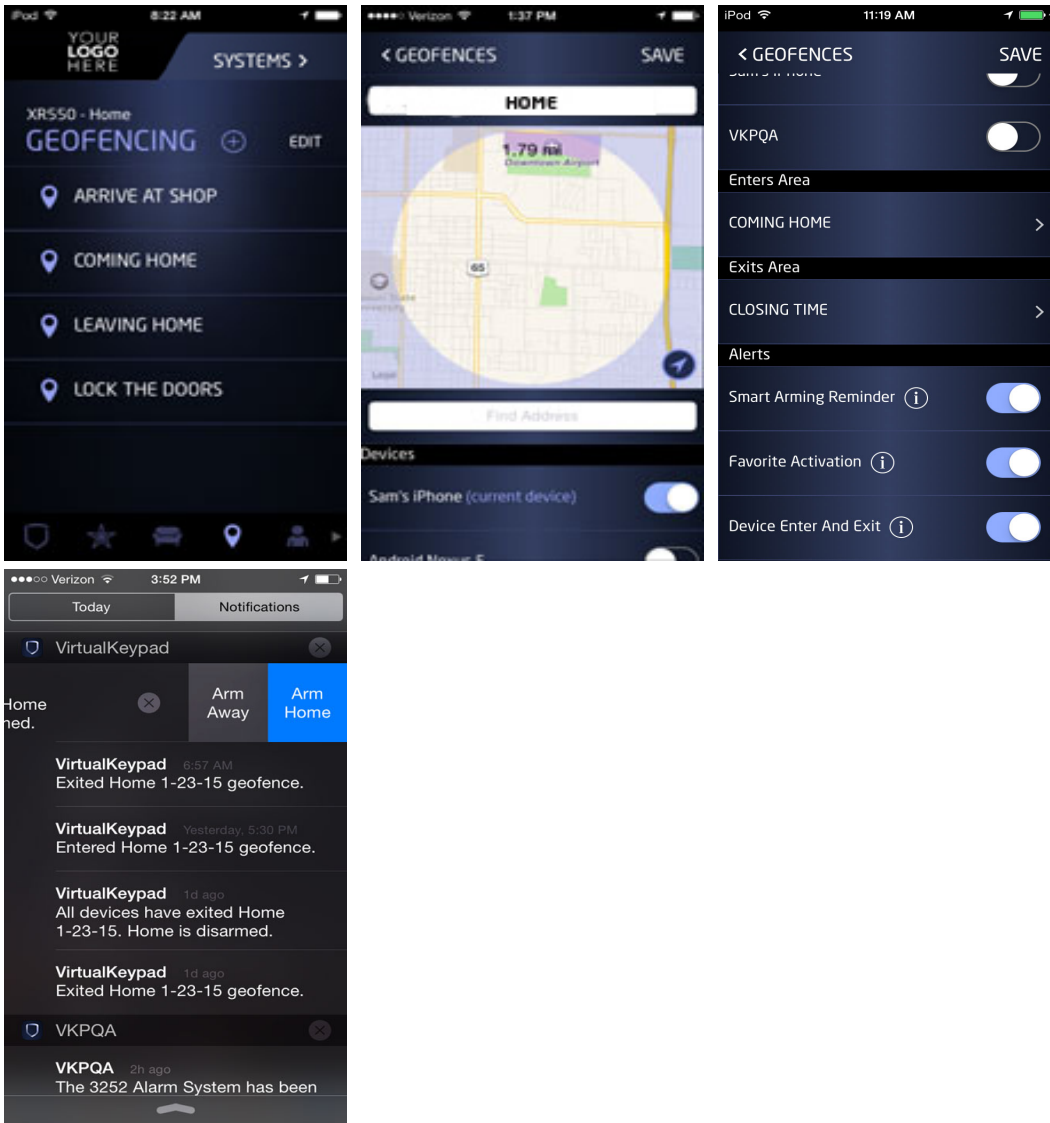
iPod 8:22 AM

YOUR LOGO HERE

SYSTEMS >

XR550 - Home
GEOFENCING ⊕ EDIT

ARRIVE AT SHOP

COMING HOME

LEAVING HOME

LOCK THE DOORS

●●●●○ Verizon 1:37 PM

< GEOFENCES SAVE

HOME

1.79 mi
Downtown Airport

65

Legal

Find Address

Devices

Sam's iPhone (current device)

Android Nexus 5

iPod 11:19 AM

< GEOFENCES SAVE

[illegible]

VKPQA

Enters Area

COMING HOME >

Exits Area

CLOSING TIME >

Alerts

Smart Arming Reminder (i)

Favorite Activation (i)

Device Enter And Exit (i)

●●●○○ Verizon 3:52 PM

Today Notifications

VirtualKeypad

Home
ned.

Arm Away

Arm Home

VirtualKeypad 6:57 AM
Exited Home 1-23-15 geofence.

VirtualKeypad Yesterday, 5:30 PM
Entered Home 1-23-15 geofence.

VirtualKeypad 1d ago
All devices have exited Home 1-23-15. Home is disarmed.

VirtualKeypad 1d ago
Exited Home 1-23-15 geofence.

VKPQA

VKPQA 2h ago
The 3252 Alarm System has been